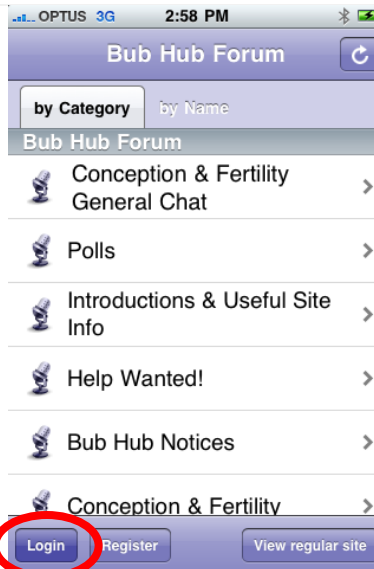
OPTUS 3G 2:58 PM

Bub Hub Forum

by Category by Name

Bub Hub Forum

Conception & Fertility General Chat

Polls

Introductions & Useful Site Info

Help Wanted!

Bub Hub Notices

Conception & Fertility

Login Register View regular site